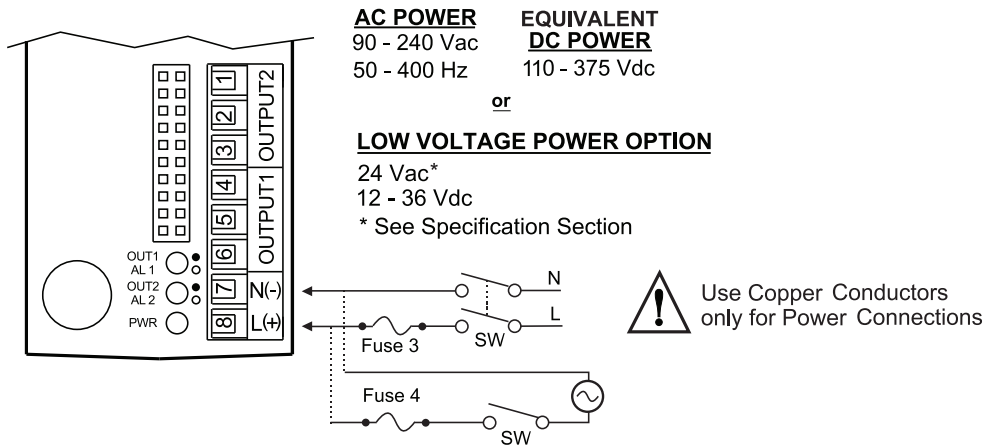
AC POWER
90 - 240 Vac
50 - 400 Hz

EQUIVALENT
DC POWER
110 - 375 Vdc

or

LOW VOLTAGE POWER OPTION
24 Vac*
12 - 36 Vdc
* See Specification Section

1
2
OUTPUT2
3
4
OUTPUT1
5
6
7 N(-)
8 L(+)

OUT1
AL 1
OUT2
AL 2
PWR

N
L
Fuse 3
SW
Fuse 4
SW

Use Copper Conductors only for Power Connections